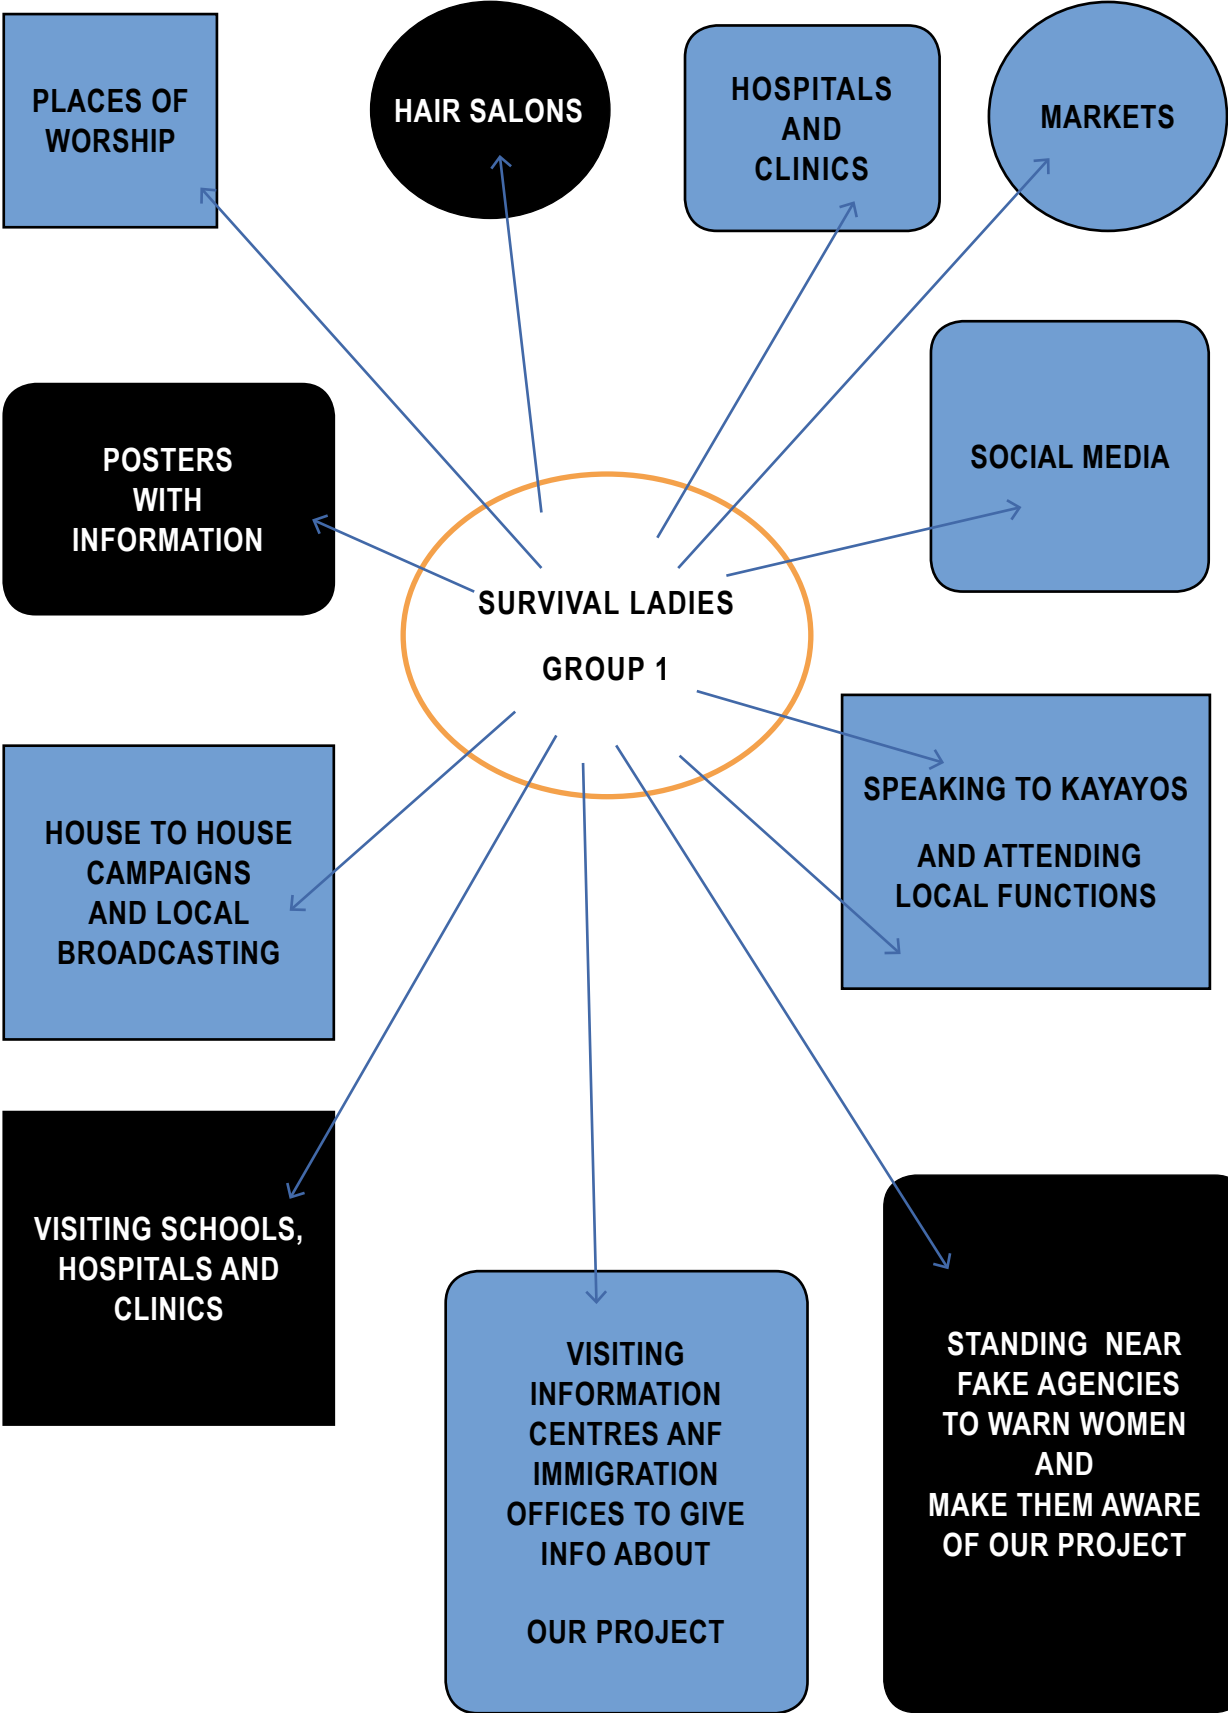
PLACES OF WORSHIP

HAIR SALONS

HOSPITALS AND CLINICS

MARKETS

POSTERS WITH INFORMATION

SOCIAL MEDIA

SURVIVAL LADIES

GROUP 1

HOUSE TO HOUSE CAMPAIGNS AND LOCAL BROADCASTING

SPEAKING TO KAYAYOS

AND ATTENDING LOCAL FUNCTIONS

VISITING SCHOOLS, HOSPITALS AND CLINICS

VISITING INFORMATION CENTRES ANF IMMIGRATION OFFICES TO GIVE INFO ABOUT

OUR PROJECT

STANDING NEAR FAKE AGENCIES TO WARN WOMEN AND MAKE THEM AWARE OF OUR PROJECT